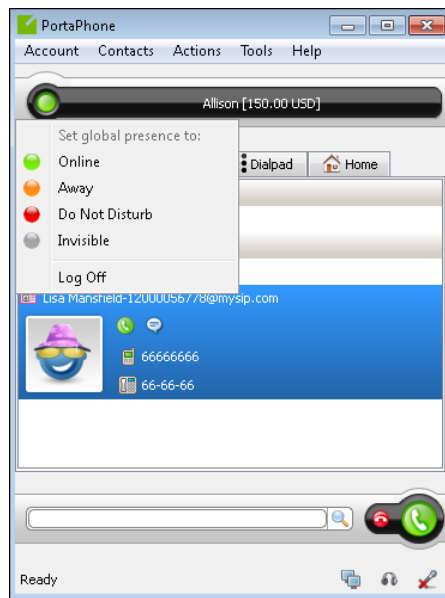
PortaPhone

Account Contacts Actions Tools Help

Allison [150.00 USD]

Set global presence to:

Online

Away

Do Not Disturb

Invisible

Log Off

Dialpad

Home

Lisa Mansfield-12000056778@mysip.com

66666666

66-66-66

Ready